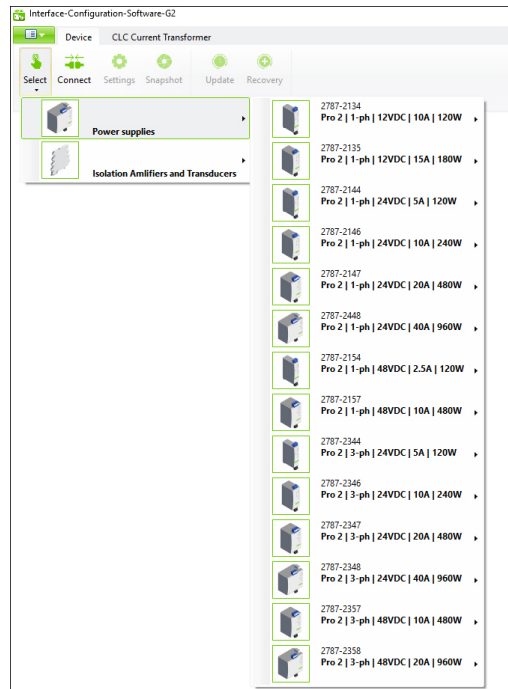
Interface-Configuration-Software-G2

Device CLC Current Transformer

Select Connect Settings Snapshot Update Recovery

Power supplies

Isolation Amlifiers and Transducers

2787-2134
Pro 2 | 1-ph | 12VDC | 10A | 120W

2787-2135
Pro 2 | 1-ph | 12VDC | 15A | 180W

2787-2144
Pro 2 | 1-ph | 24VDC | 5A | 120W

2787-2146
Pro 2 | 1-ph | 24VDC | 10A | 240W

2787-2147
Pro 2 | 1-ph | 24VDC | 20A | 480W

2787-2448
Pro 2 | 1-ph | 24VDC | 40A | 960W

2787-2154
Pro 2 | 1-ph | 48VDC | 2.5A | 120W

2787-2157
Pro 2 | 1-ph | 48VDC | 10A | 480W

2787-2344
Pro 2 | 3-ph | 24VDC | 5A | 120W

2787-2346
Pro 2 | 3-ph | 24VDC | 10A | 240W

2787-2347
Pro 2 | 3-ph | 24VDC | 20A | 480W

2787-2348
Pro 2 | 3-ph | 24VDC | 40A | 960W

2787-2357
Pro 2 | 3-ph | 48VDC | 10A | 480W

2787-2358
Pro 2 | 3-ph | 48VDC | 20A | 960W